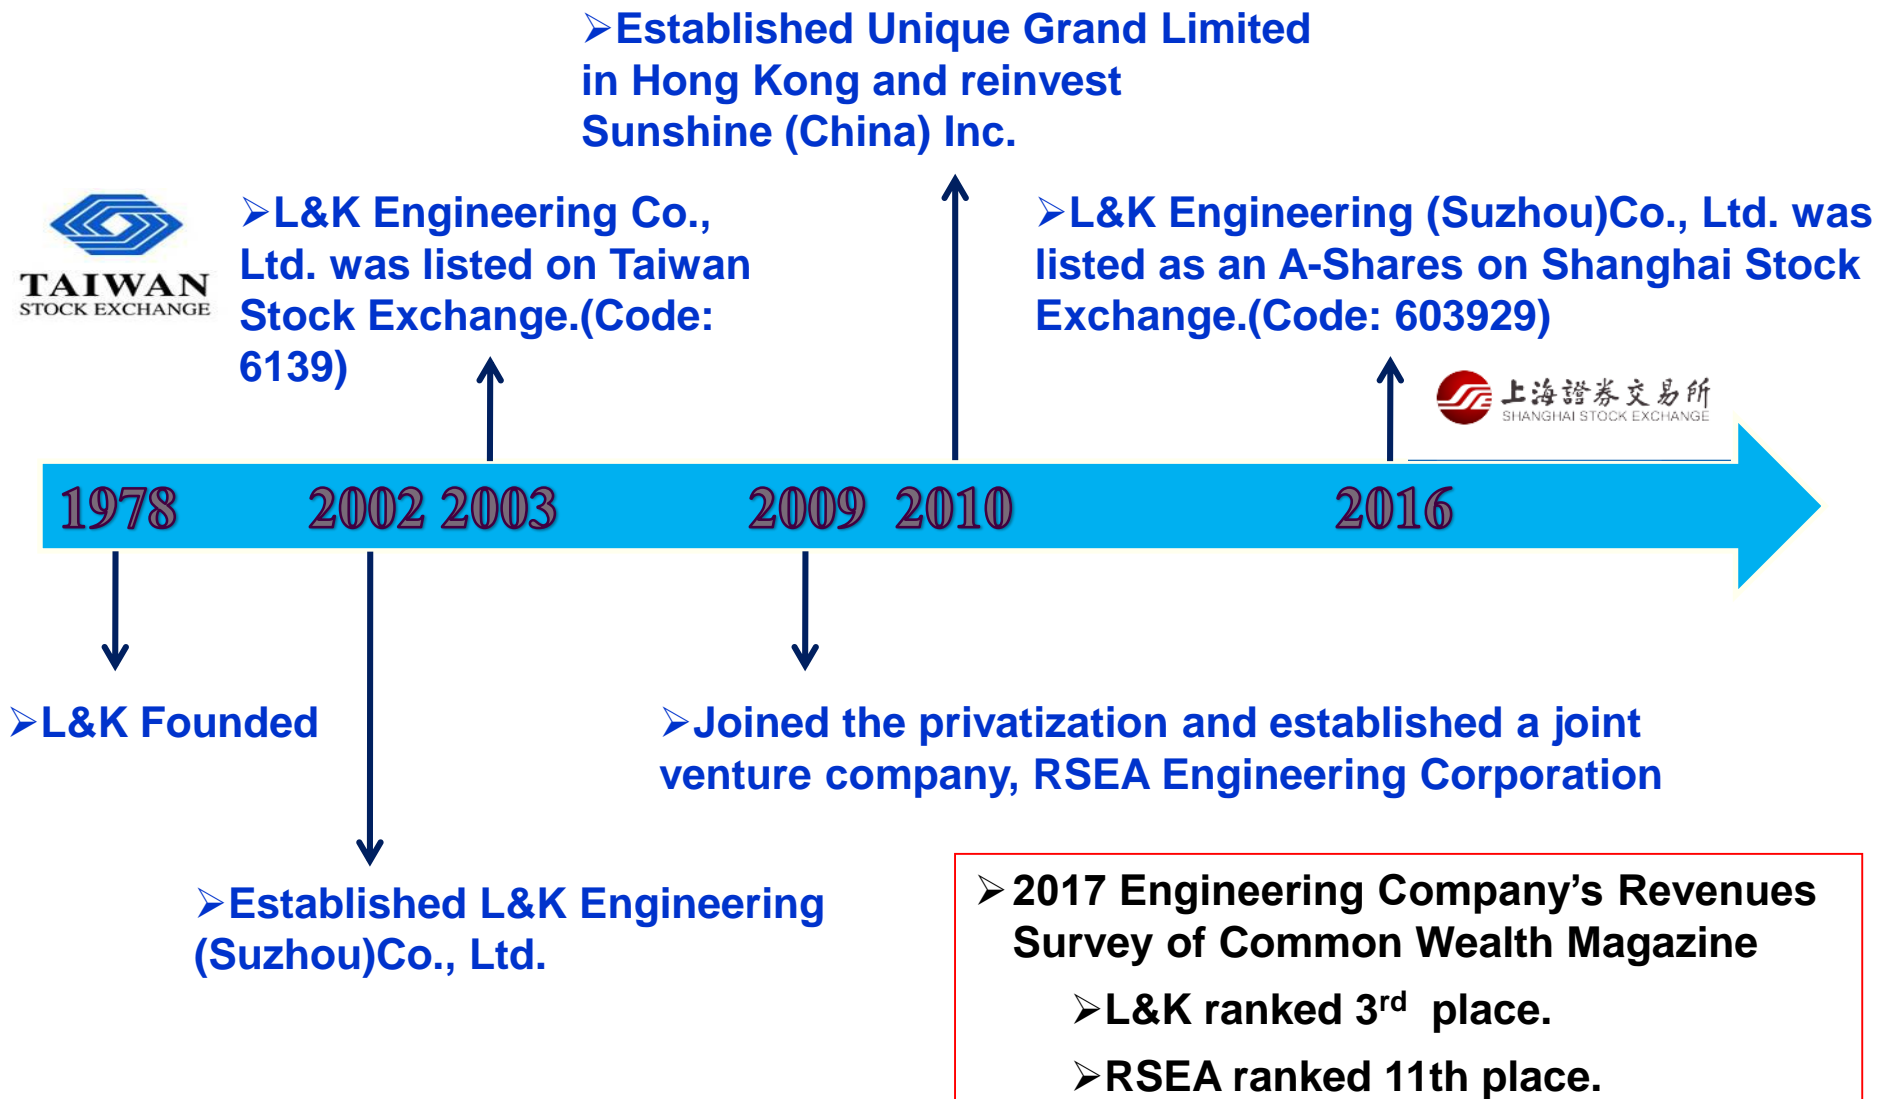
➢Established Unique Grand Limited in Hong Kong and reinvest Sunshine (China) Inc.

TAIWAN
STOCK EXCHANGE

➢L&K Engineering Co., Ltd. was listed on Taiwan Stock Exchange.(Code: 6139)

➢L&K Engineering (Suzhou)Co., Ltd. was listed as an A-Shares on Shanghai Stock Exchange.(Code: 603929)

上海證券交易所
SHANGHAI STOCK EXCHANGE

1978 2002 2003 2009 2010 2016

➢L&K Founded

➢Joined the privatization and established a joint venture company, RSEA Engineering Corporation

➢Established L&K Engineering (Suzhou)Co., Ltd.

➢2017 Engineering Company’s Revenues Survey of Common Wealth Magazine

➢L&K ranked 3$^{rd}$ place.

➢RSEA ranked 11th place.